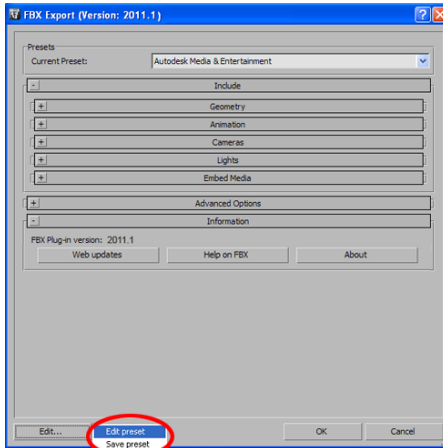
FBX Export (Version: 2011.1)

Presets

Current Preset: Autodesk Media & Entertainment

- Include

+ Geometry

+ Animation

+ Cameras

+ Lights

+ Embed Media

+ Advanced Options

- Information

FBX Plug-in version: 2011.1

Web updates

Help on FBX

About

Edit...

Edit preset

Save preset

OK

Cancel